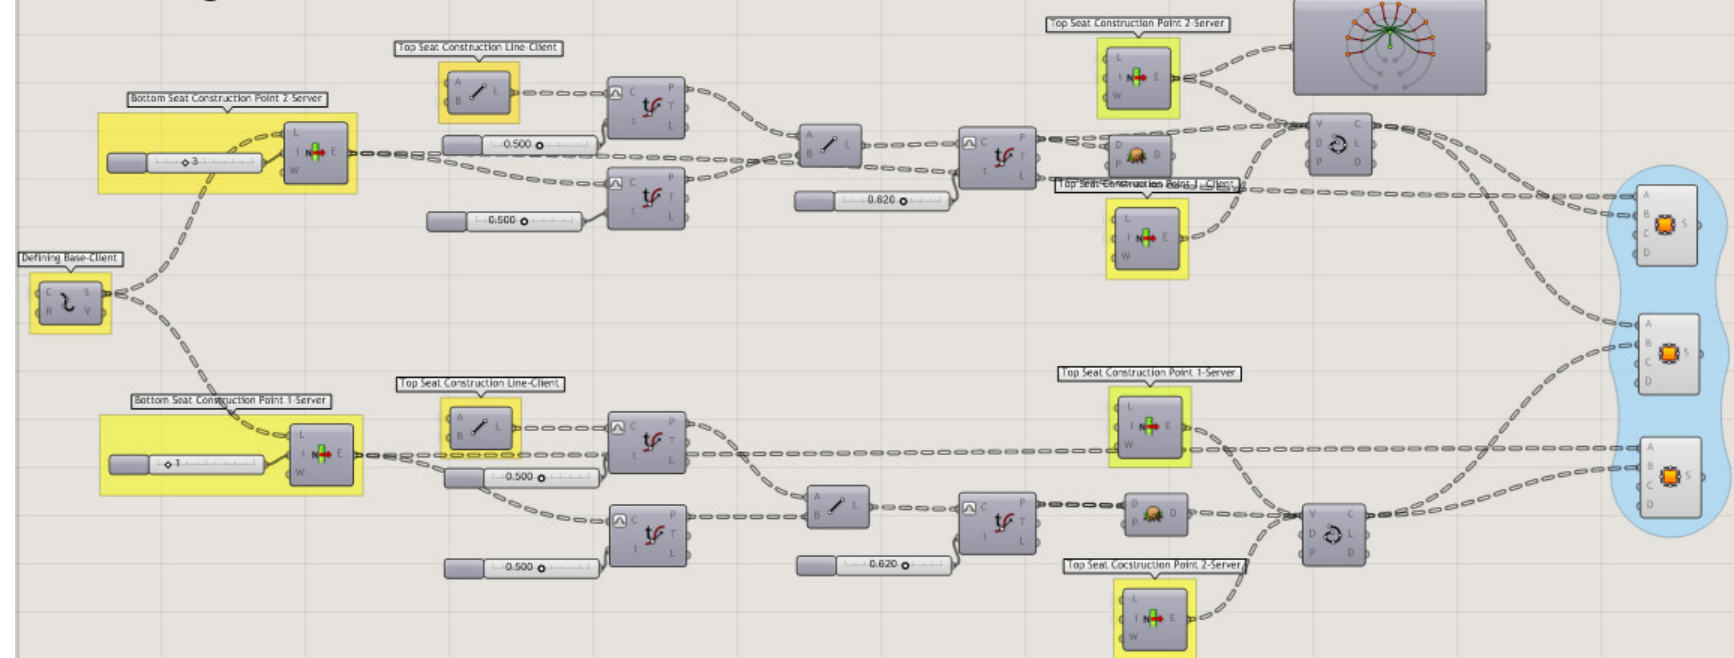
Top Seat Construction Point 2-Server

Top Seat Construction Line-Client

Bottom Seat Construction Point 2-Server

3

0.500

0.500

0.620

Top Seat Construction Point 1-Client

Defining Base-Client

Top Seat Construction Line-Client

Bottom Seat Construction Point 1-Server

1

0.500

0.500

0.620

Top Seat Construction Point 1-Server

Top Seat Cocstruction Point 2-Server